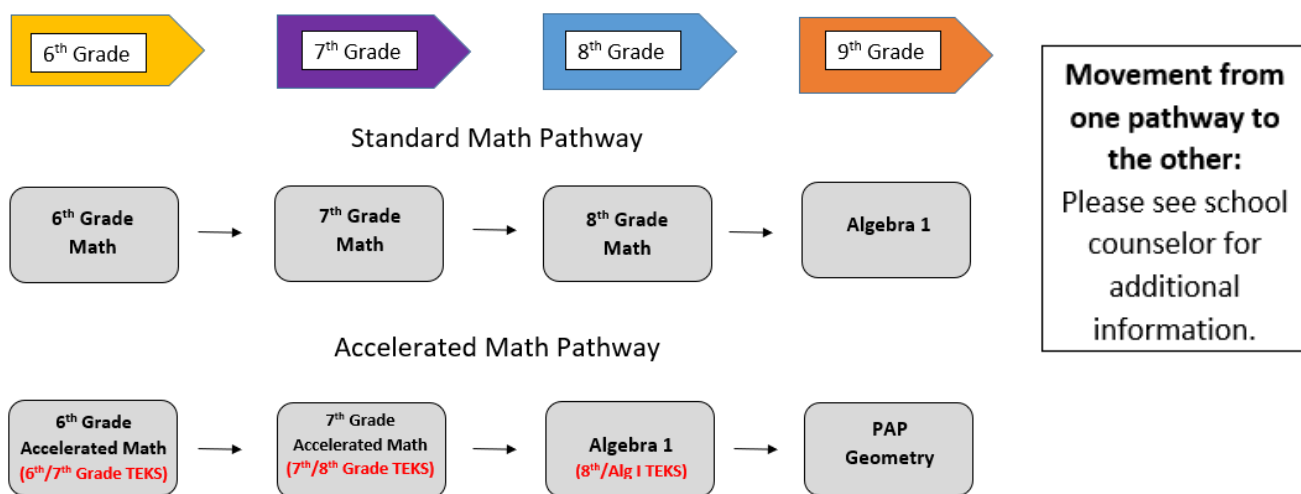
6$^{th}$ Grade

7$^{th}$ Grade

8$^{th}$ Grade

9$^{th}$ Grade

Movement from one pathway to the other: Please see school counselor for additional information.

Standard Math Pathway

6$^{th}$ Grade Math

7$^{th}$ Grade Math

8$^{th}$ Grade Math

Algebra 1

Accelerated Math Pathway

6$^{th}$ Grade Accelerated Math (6$^{th}$/7$^{th}$ Grade TEKS)

7$^{th}$ Grade Accelerated Math (7$^{th}$/8$^{th}$ Grade TEKS)

Algebra 1 (8$^{th}$/Alg I TEKS)

PAP Geometry